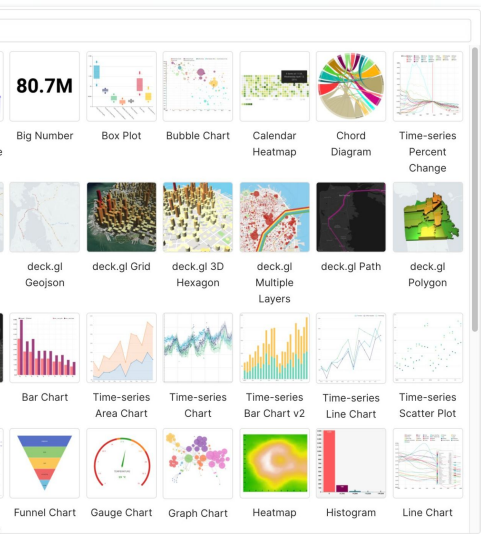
80.7M

Big Number

Box Plot

Bubble Chart

Calendar Heatmap

Chord Diagram

Time-series Percent Change

deck.gl Geojson

deck.gl Grid

deck.gl 3D Hexagon

deck.gl Multiple Layers

deck.gl Path

deck.gl Polygon

Bar Chart

Time-series Area Chart

Time-series Chart

Time-series Bar Chart v2

Time-series Line Chart

Time-series Scatter Plot

Funnel Chart

Gauge Chart

Graph Chart

Heatmap

Histogram

Line Chart